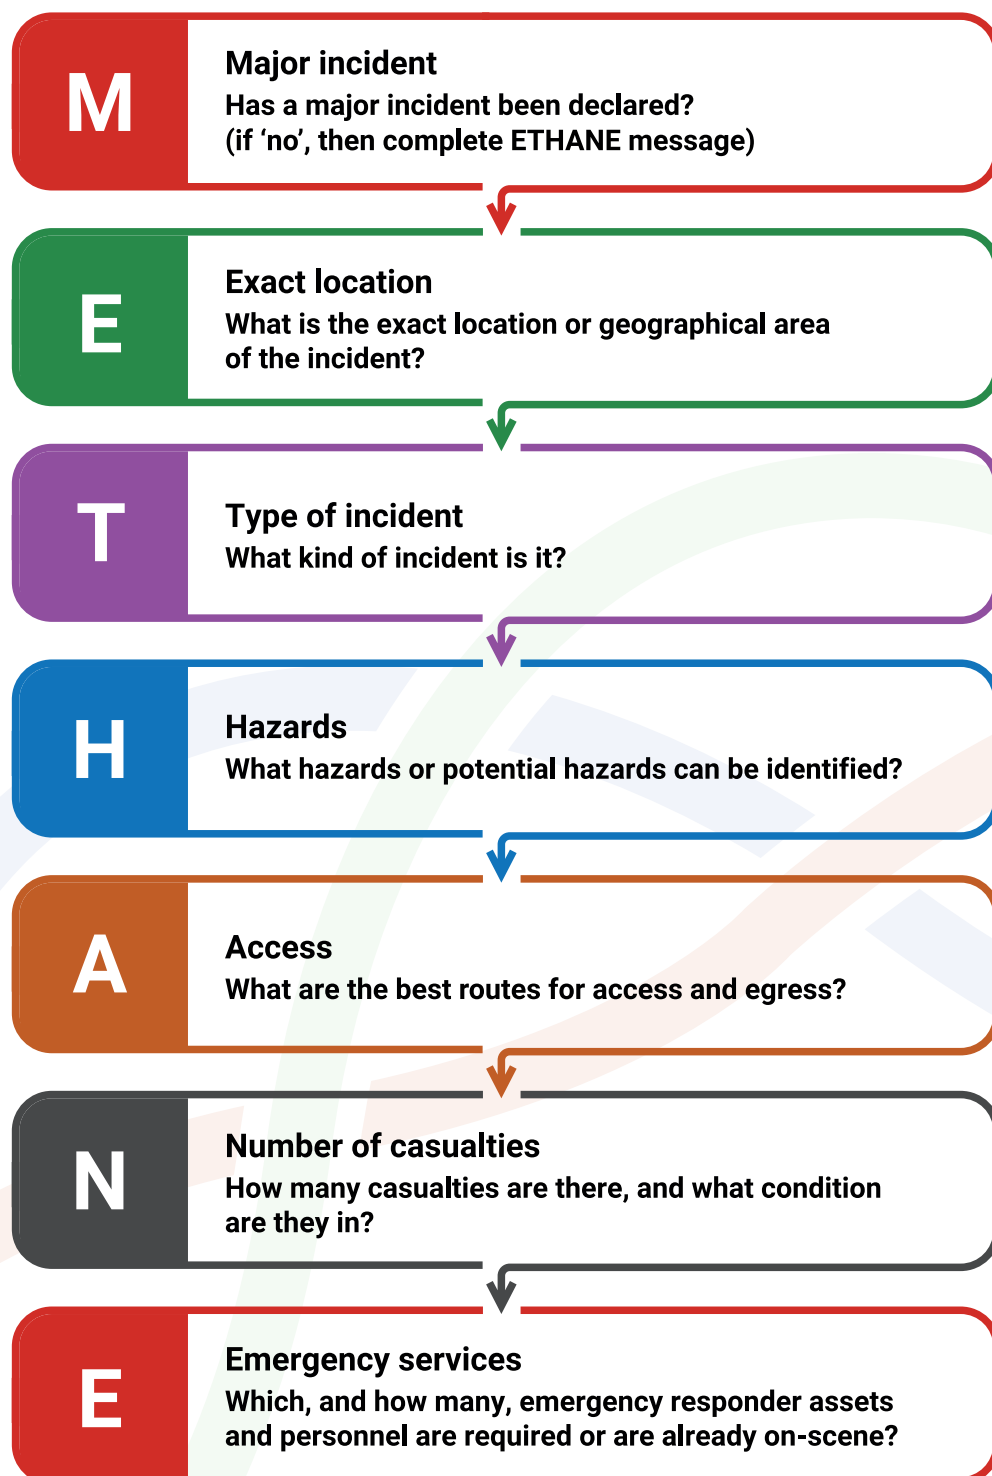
M

Major incident
Has a major incident been declared?
(if ‘no’, then complete ETHANE message)

E

Exact location
What is the exact location or geographical area of the incident?

T

Type of incident
What kind of incident is it?

H

Hazards
What hazards or potential hazards can be identified?

A

Access
What are the best routes for access and egress?

N

Number of casualties
How many casualties are there, and what condition are they in?

E

Emergency services
Which, and how many, emergency responder assets and personnel are required or are already on-scene?